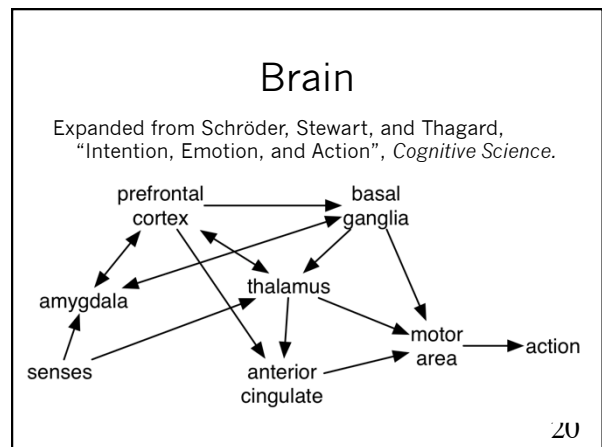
Brain

Expanded from Schröder, Stewart, and Thagard, "Intention, Emotion, and Action", *Cognitive Science*.

prefrontal cortex
basal ganglia
amygdala
thalamus
senses
anterior cingulate
motor area
action

20